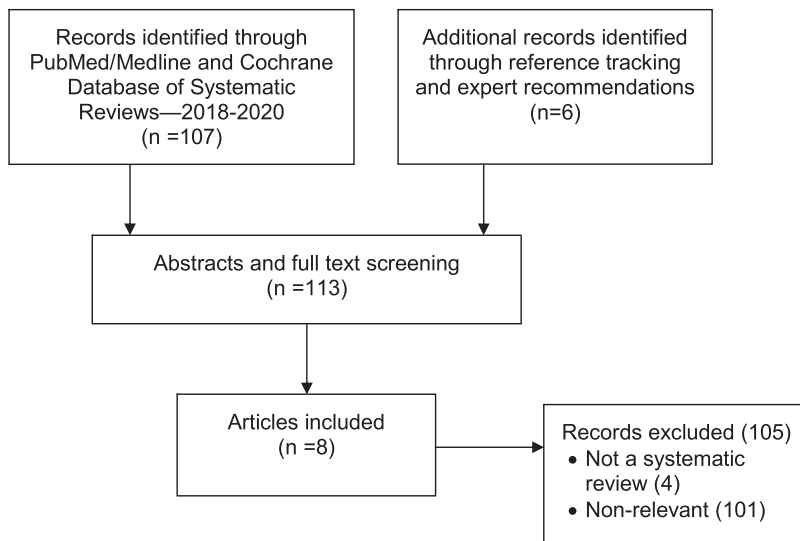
Records identified through PubMed/Medline and Cochrane Database of Systematic Reviews—2018-2020
(n =107)

Additional records identified through reference tracking and expert recommendations
(n=6)

Abstracts and full text screening
(n =113)

Articles included
(n =8)

Records excluded (105)
• Not a systematic review (4)
• Non-relevant (101)